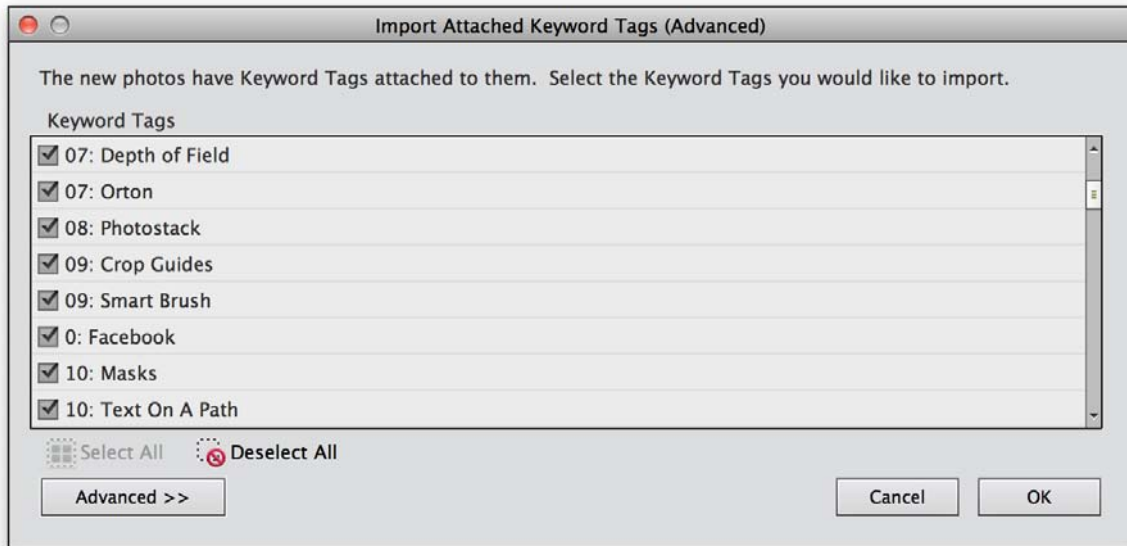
Import Attached Keyword Tags (Advanced)

The new photos have Keyword Tags attached to them. Select the Keyword Tags you would like to import.

Keyword Tags

☑ 07: Depth of Field
☑ 07: Orton
☑ 08: Photostack
☑ 09: Crop Guides
☑ 09: Smart Brush
☑ 0: Facebook
☑ 10: Masks
☑ 10: Text On A Path

Select All
Deselect All

Advanced >>

Cancel
OK